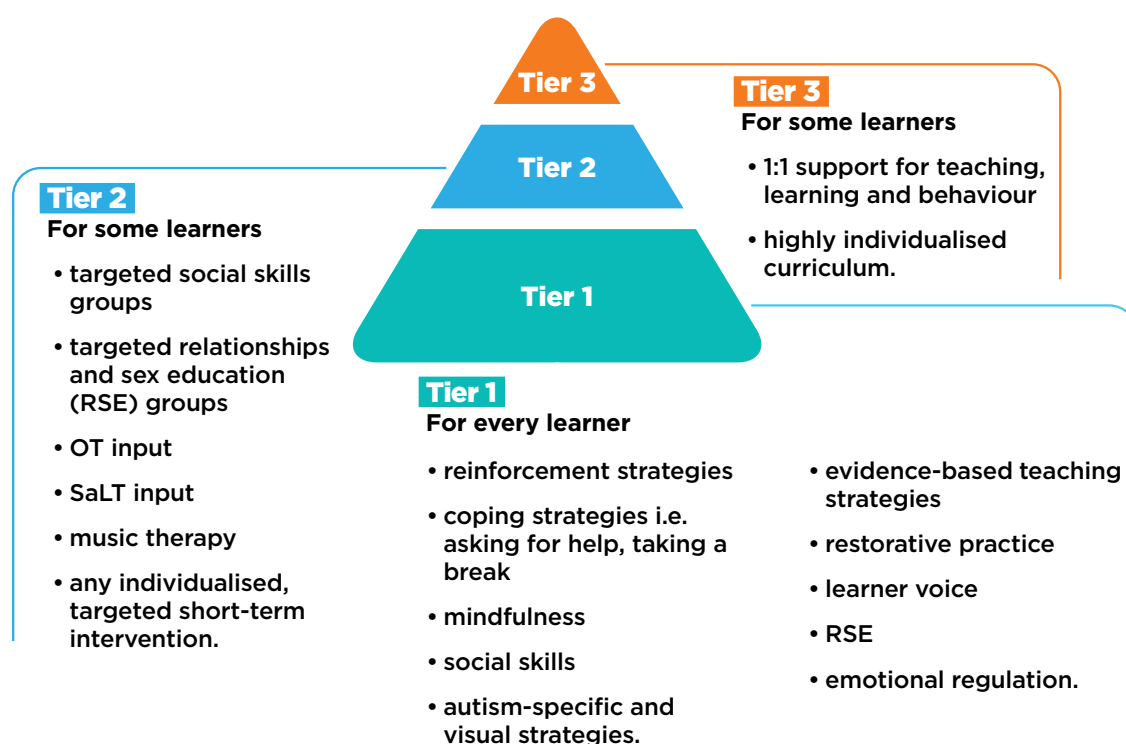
Tier 3

Tier 2

Tier 1

Tier 3
For some learners

• 1:1 support for teaching, learning and behaviour
• highly individualised curriculum.

Tier 2
For some learners

• targeted social skills groups
• targeted relationships and sex education (RSE) groups
• OT input
• SaLT input
• music therapy
• any individualised, targeted short-term intervention.

Tier 1
For every learner

• reinforcement strategies
• coping strategies i.e. asking for help, taking a break
• mindfulness
• social skills
• autism-specific and visual strategies.

• evidence-based teaching strategies
• restorative practice
• learner voice
• RSE
• emotional regulation.